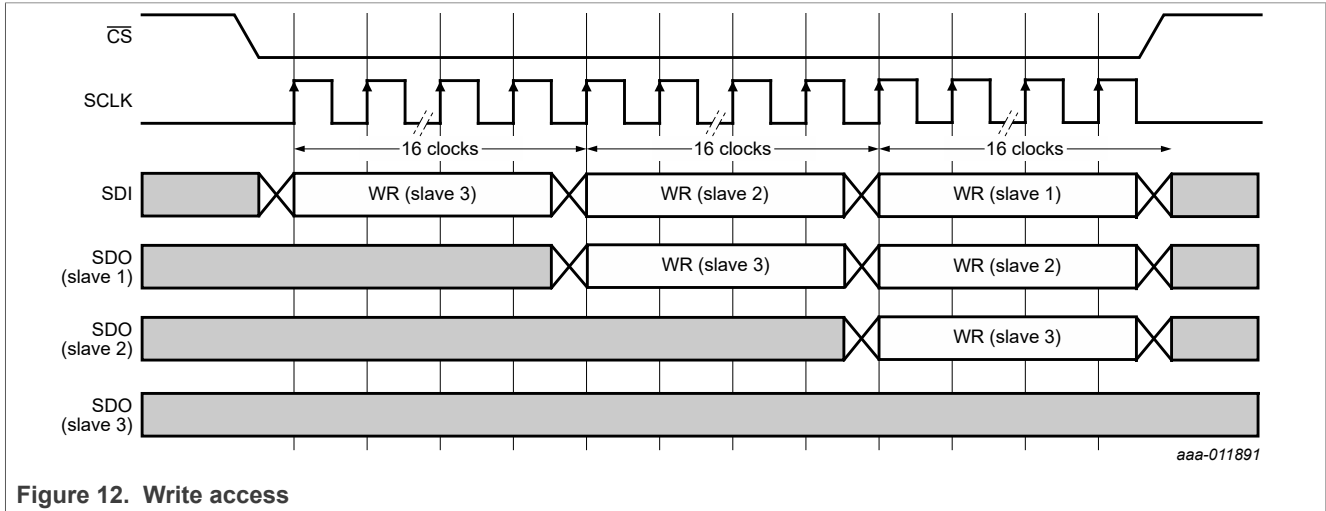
$\overline{CS}$

SCLK

16 clocks

16 clocks

16 clocks

SDI

WR (slave 3)

WR (slave 2)

WR (slave 1)

SDO (slave 1)

WR (slave 3)

WR (slave 2)

SDO (slave 2)

WR (slave 3)

SDO (slave 3)

aaa-011891

Figure 12. Write access